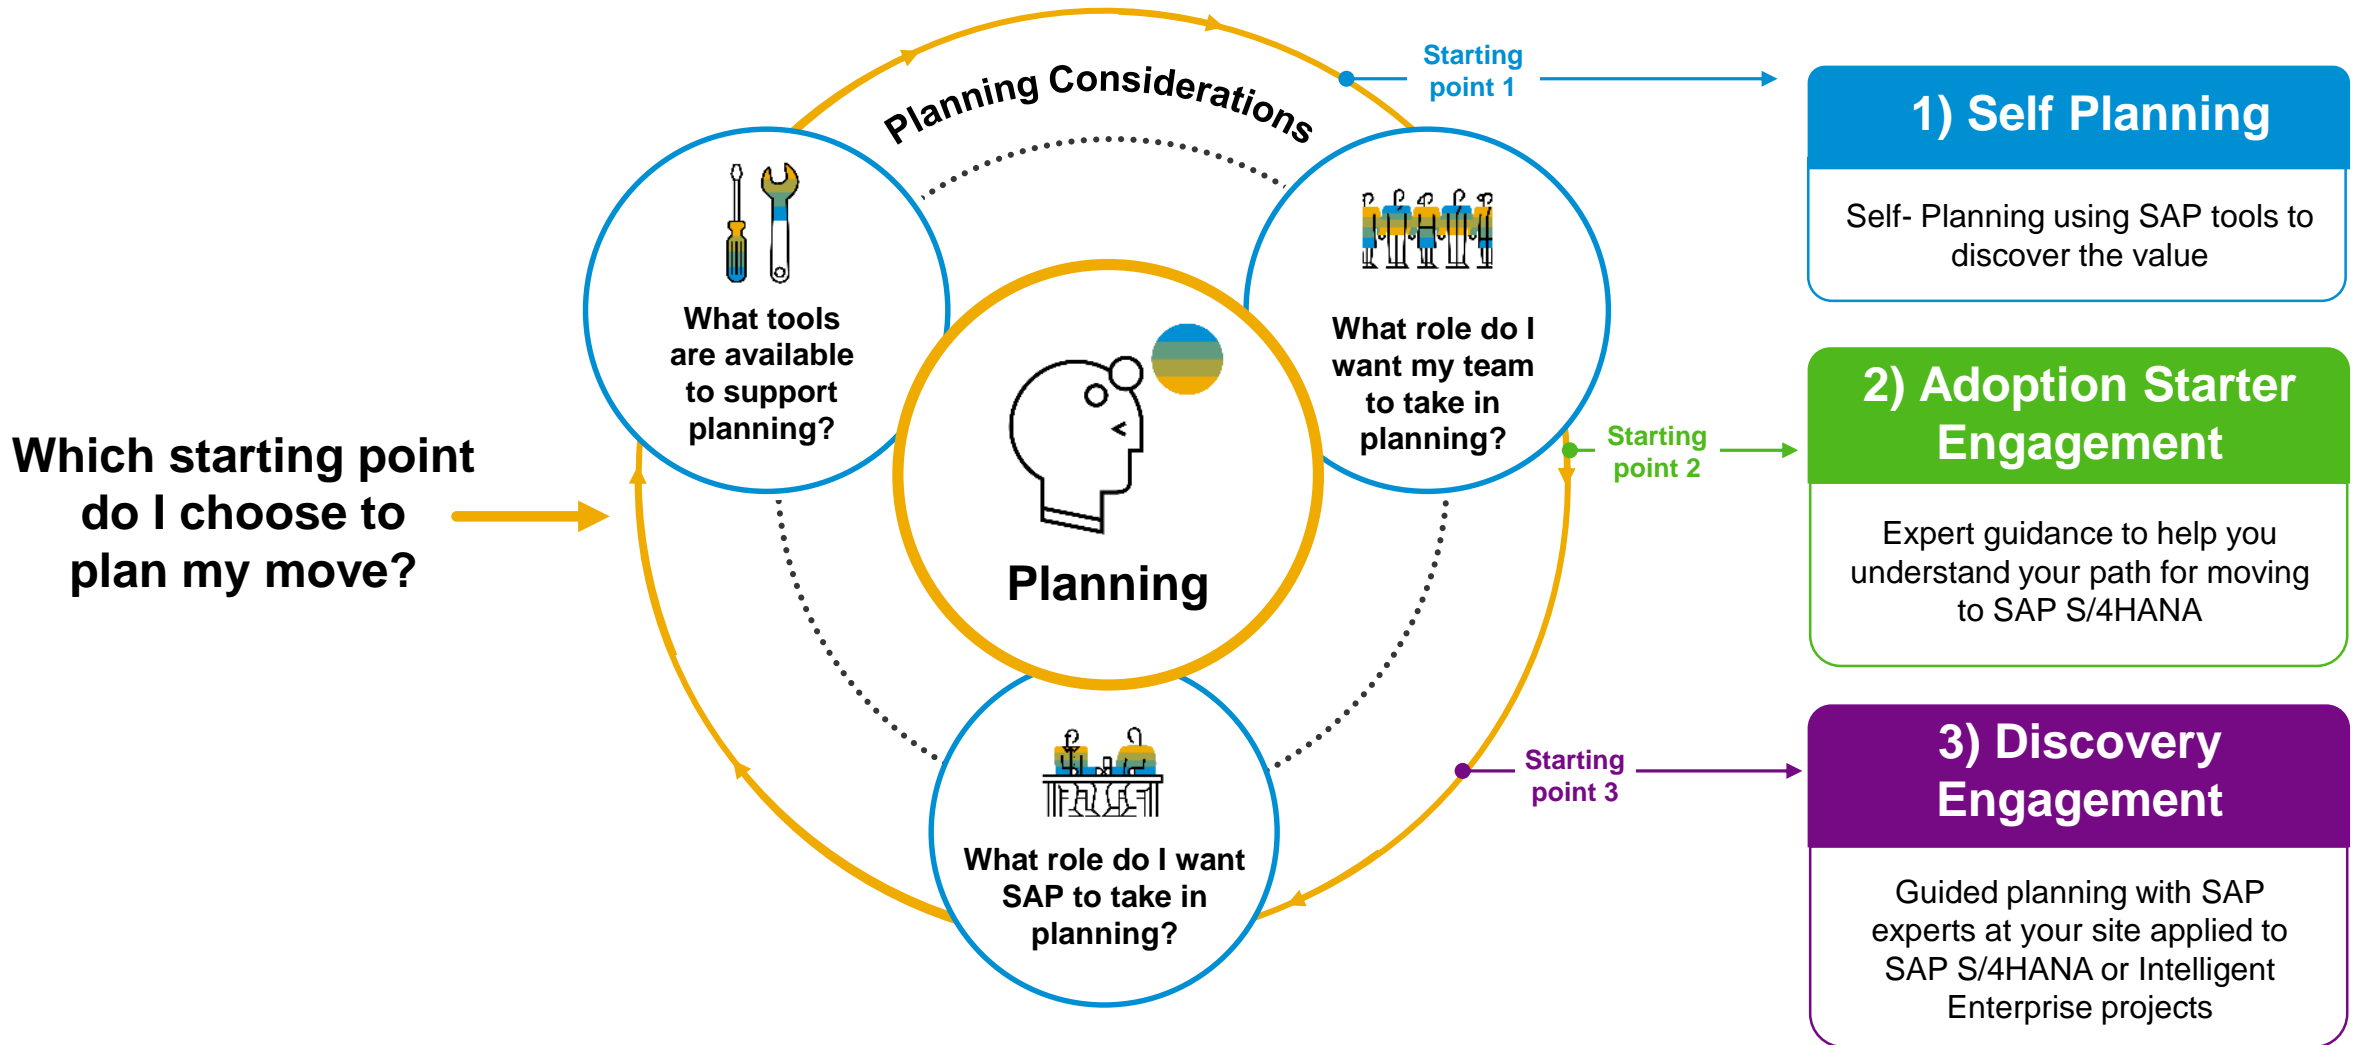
Which starting point do I choose to plan my move?

Planning Considerations

What tools are available to support planning?

Planning

What role do I want my team to take in planning?

What role do I want SAP to take in planning?

Starting point 1

Starting point 2

Starting point 3

1) Self Planning

Self- Planning using SAP tools to discover the value

2) Adoption Starter Engagement

Expert guidance to help you understand your path for moving to SAP S/4HANA

3) Discovery Engagement

Guided planning with SAP experts at your site applied to SAP S/4HANA or Intelligent Enterprise projects